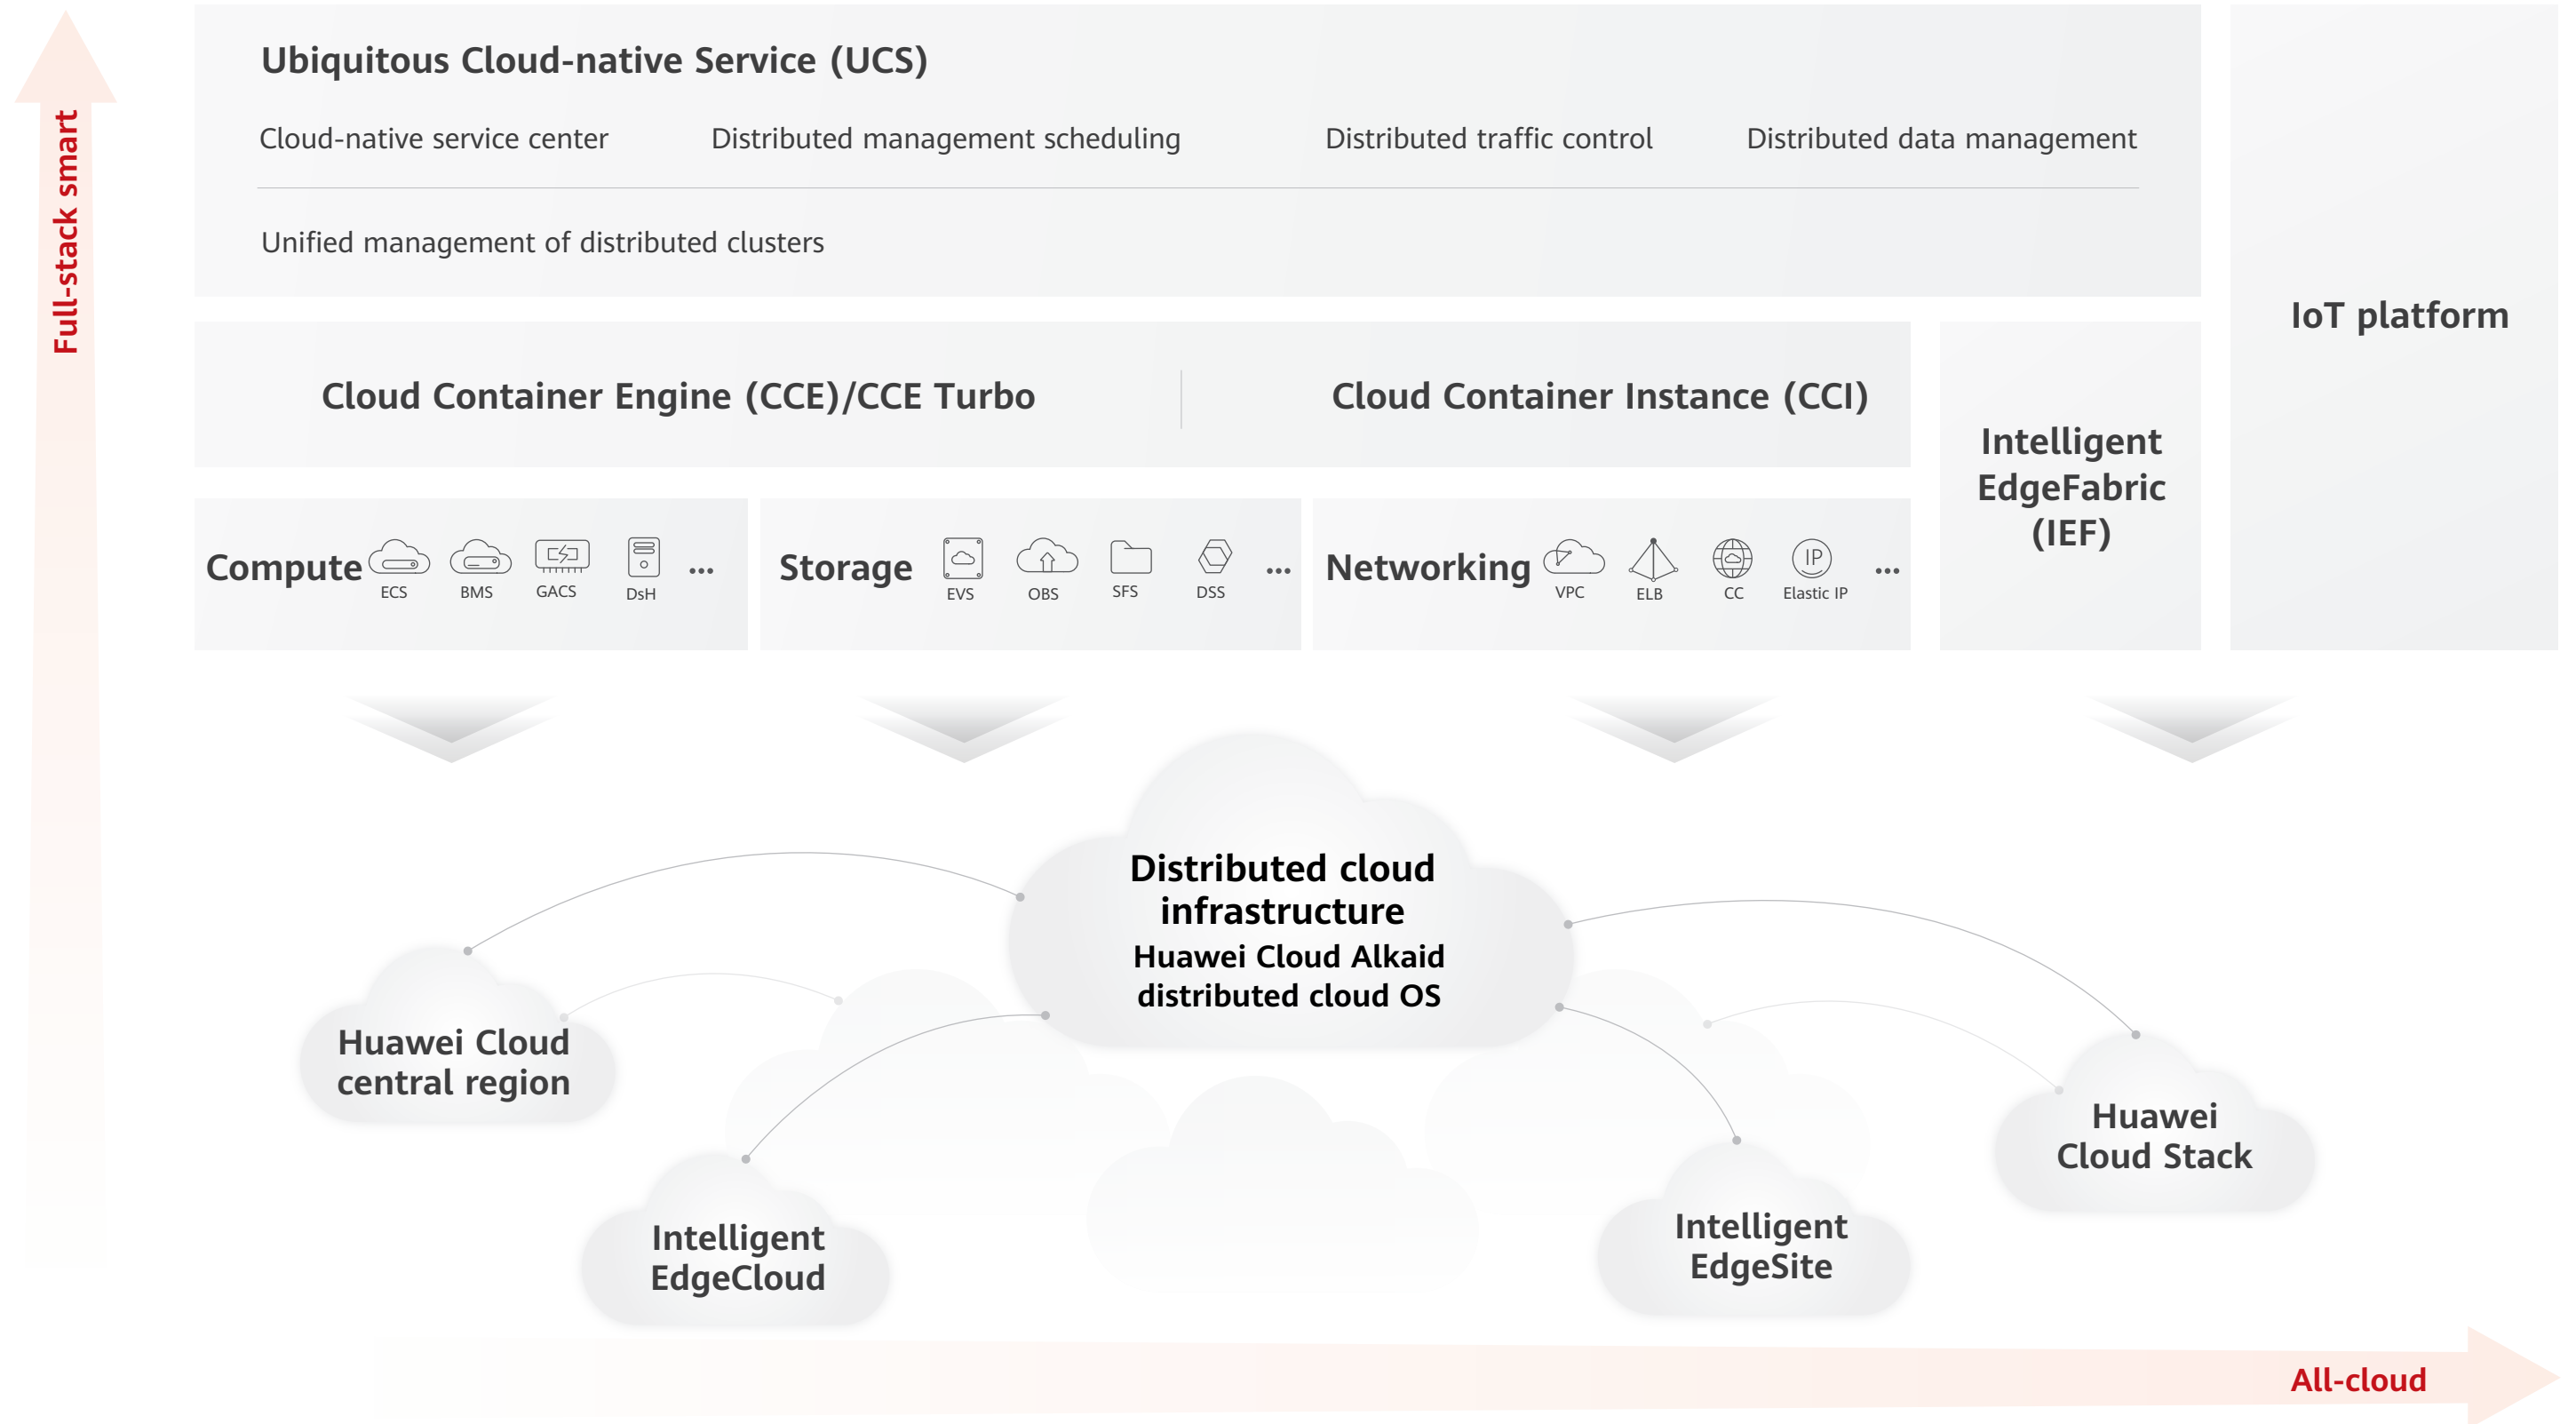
Full-stack smart

Ubiquitous Cloud-native Service (UCS)

Cloud-native service center

Distributed management scheduling

Distributed traffic control

Distributed data management

Unified management of distributed clusters

IoT platform

Cloud Container Engine (CCE)/CCE Turbo

Cloud Container Instance (CCI)

Intelligent EdgeFabric (IEF)

Compute ECS BMS GACS DsH ...

Storage EVS OBS SFS DSS ...

Networking VPC ELB CC Elastic IP ...

Distributed cloud infrastructure
Huawei Cloud Alkaid distributed cloud OS

Huawei Cloud central region

Intelligent EdgeCloud

Intelligent EdgeSite

Huawei Cloud Stack

All-cloud